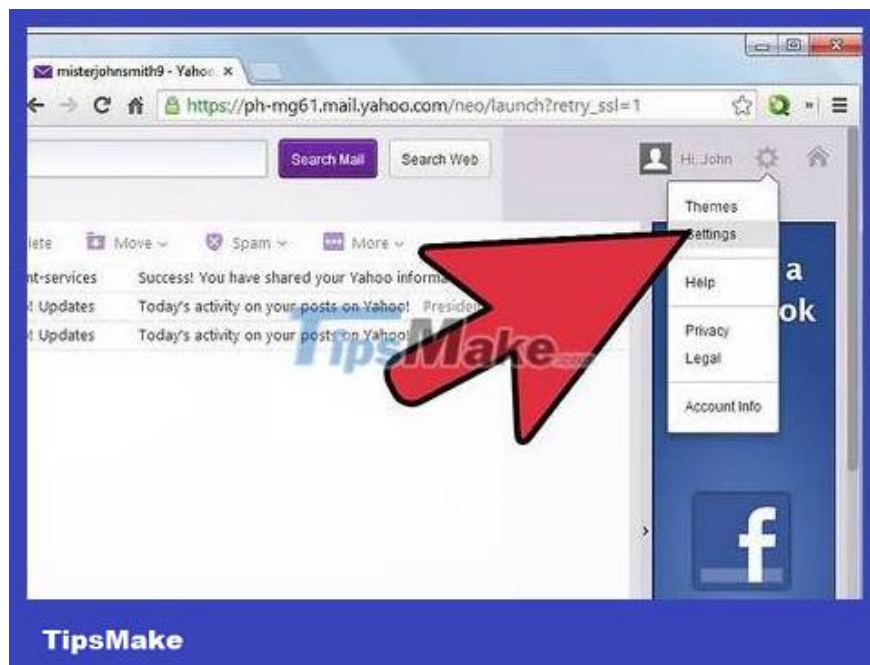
misterjohnsmith9 - Yahoo ×

https://ph-mg61.mail.yahoo.com/neo/launch?retry_ssl=1

Search Mail
Search Web

Hi, John

Themes
Settings
Help
Privacy
Legal
Account Info

lete Move Spam More

nt-services Success! You have shared your Yahoo informa
! Updates Today's activity on your posts on Yahoo! Preside
! Updates Today's activity on your posts on Yahoo!

a
ok

TipsMake.com

TipsMake